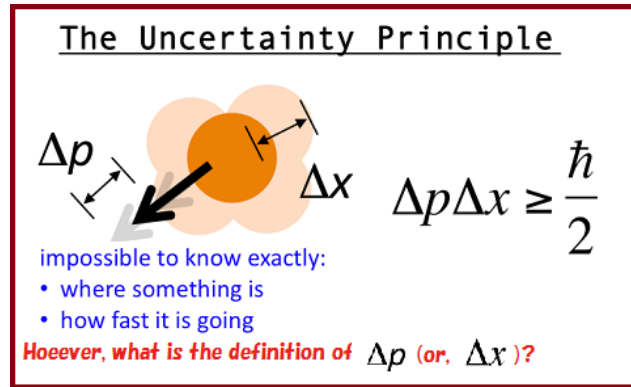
The Uncertainty Principle

$\Delta p$

$\Delta x$

$\Delta p \Delta x \geq \frac{\hbar}{2}$

impossible to know exactly:

• where something is

• how fast it is going

Hoeever, what is the definition of $\Delta p$ (or, $\Delta x$ )?